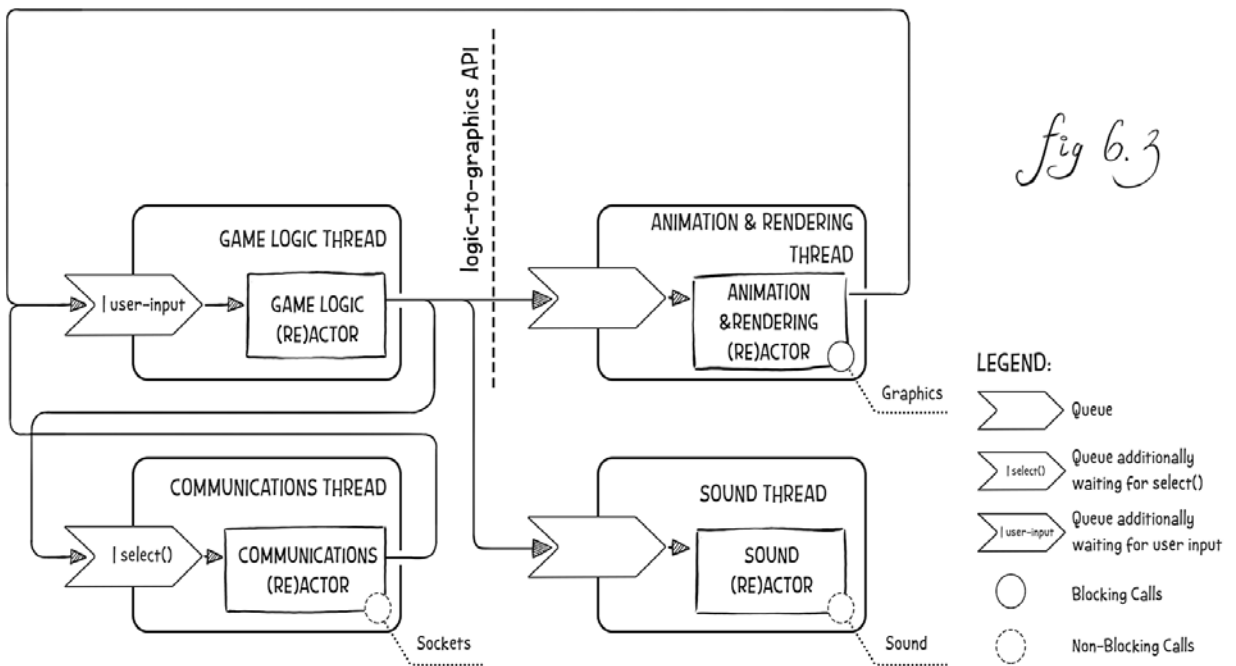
logic-to-graphics API

fig 6.3

GAME LOGIC THREAD

| user-input

GAME LOGIC (RE)ACTOR

ANIMATION & RENDERING THREAD

ANIMATION &RENDERING (RE)ACTOR

Graphics

COMMUNICATIONS THREAD

| select()

COMMUNICATIONS (RE)ACTOR

Sockets

SOUND THREAD

SOUND (RE)ACTOR

Sound

LEGEND:

Queue

| select()

Queue additionally waiting for select()

| user-input

Queue additionally waiting for user input

Blocking Calls

Non-Blocking Calls